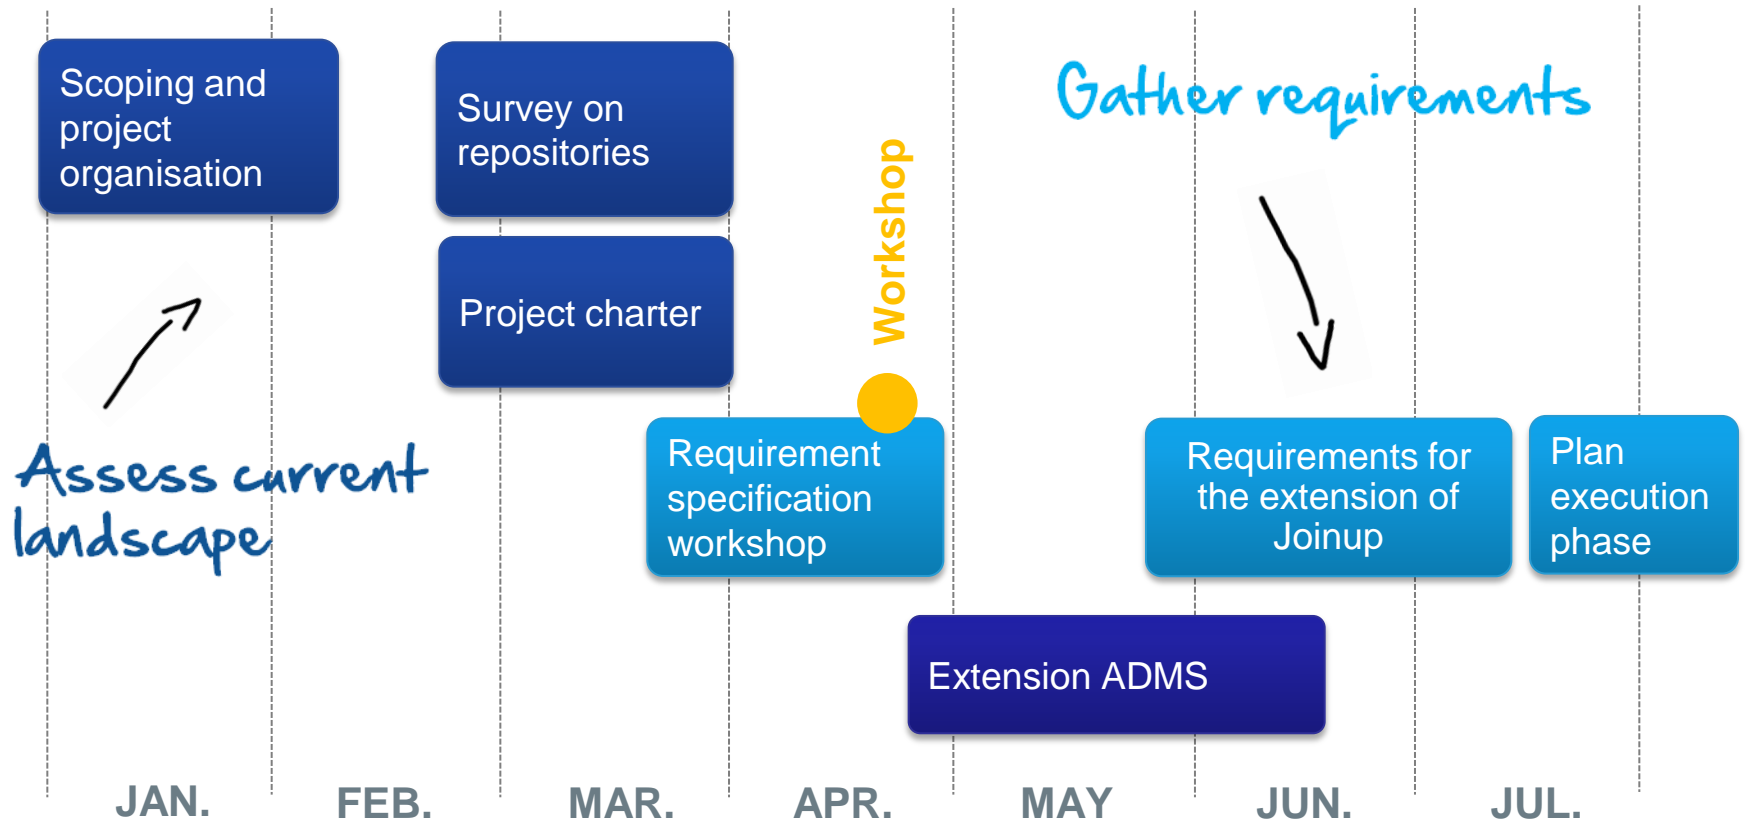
Scoping and project organisation

Survey on repositories

Project charter

Workshop

Gather requirements

Assess current landscape

Requirement specification workshop

Requirements for the extension of Joinup

Plan execution phase

Extension ADMS

JAN.

FEB.

MAR.

APR.

MAY

JUN.

JUL.